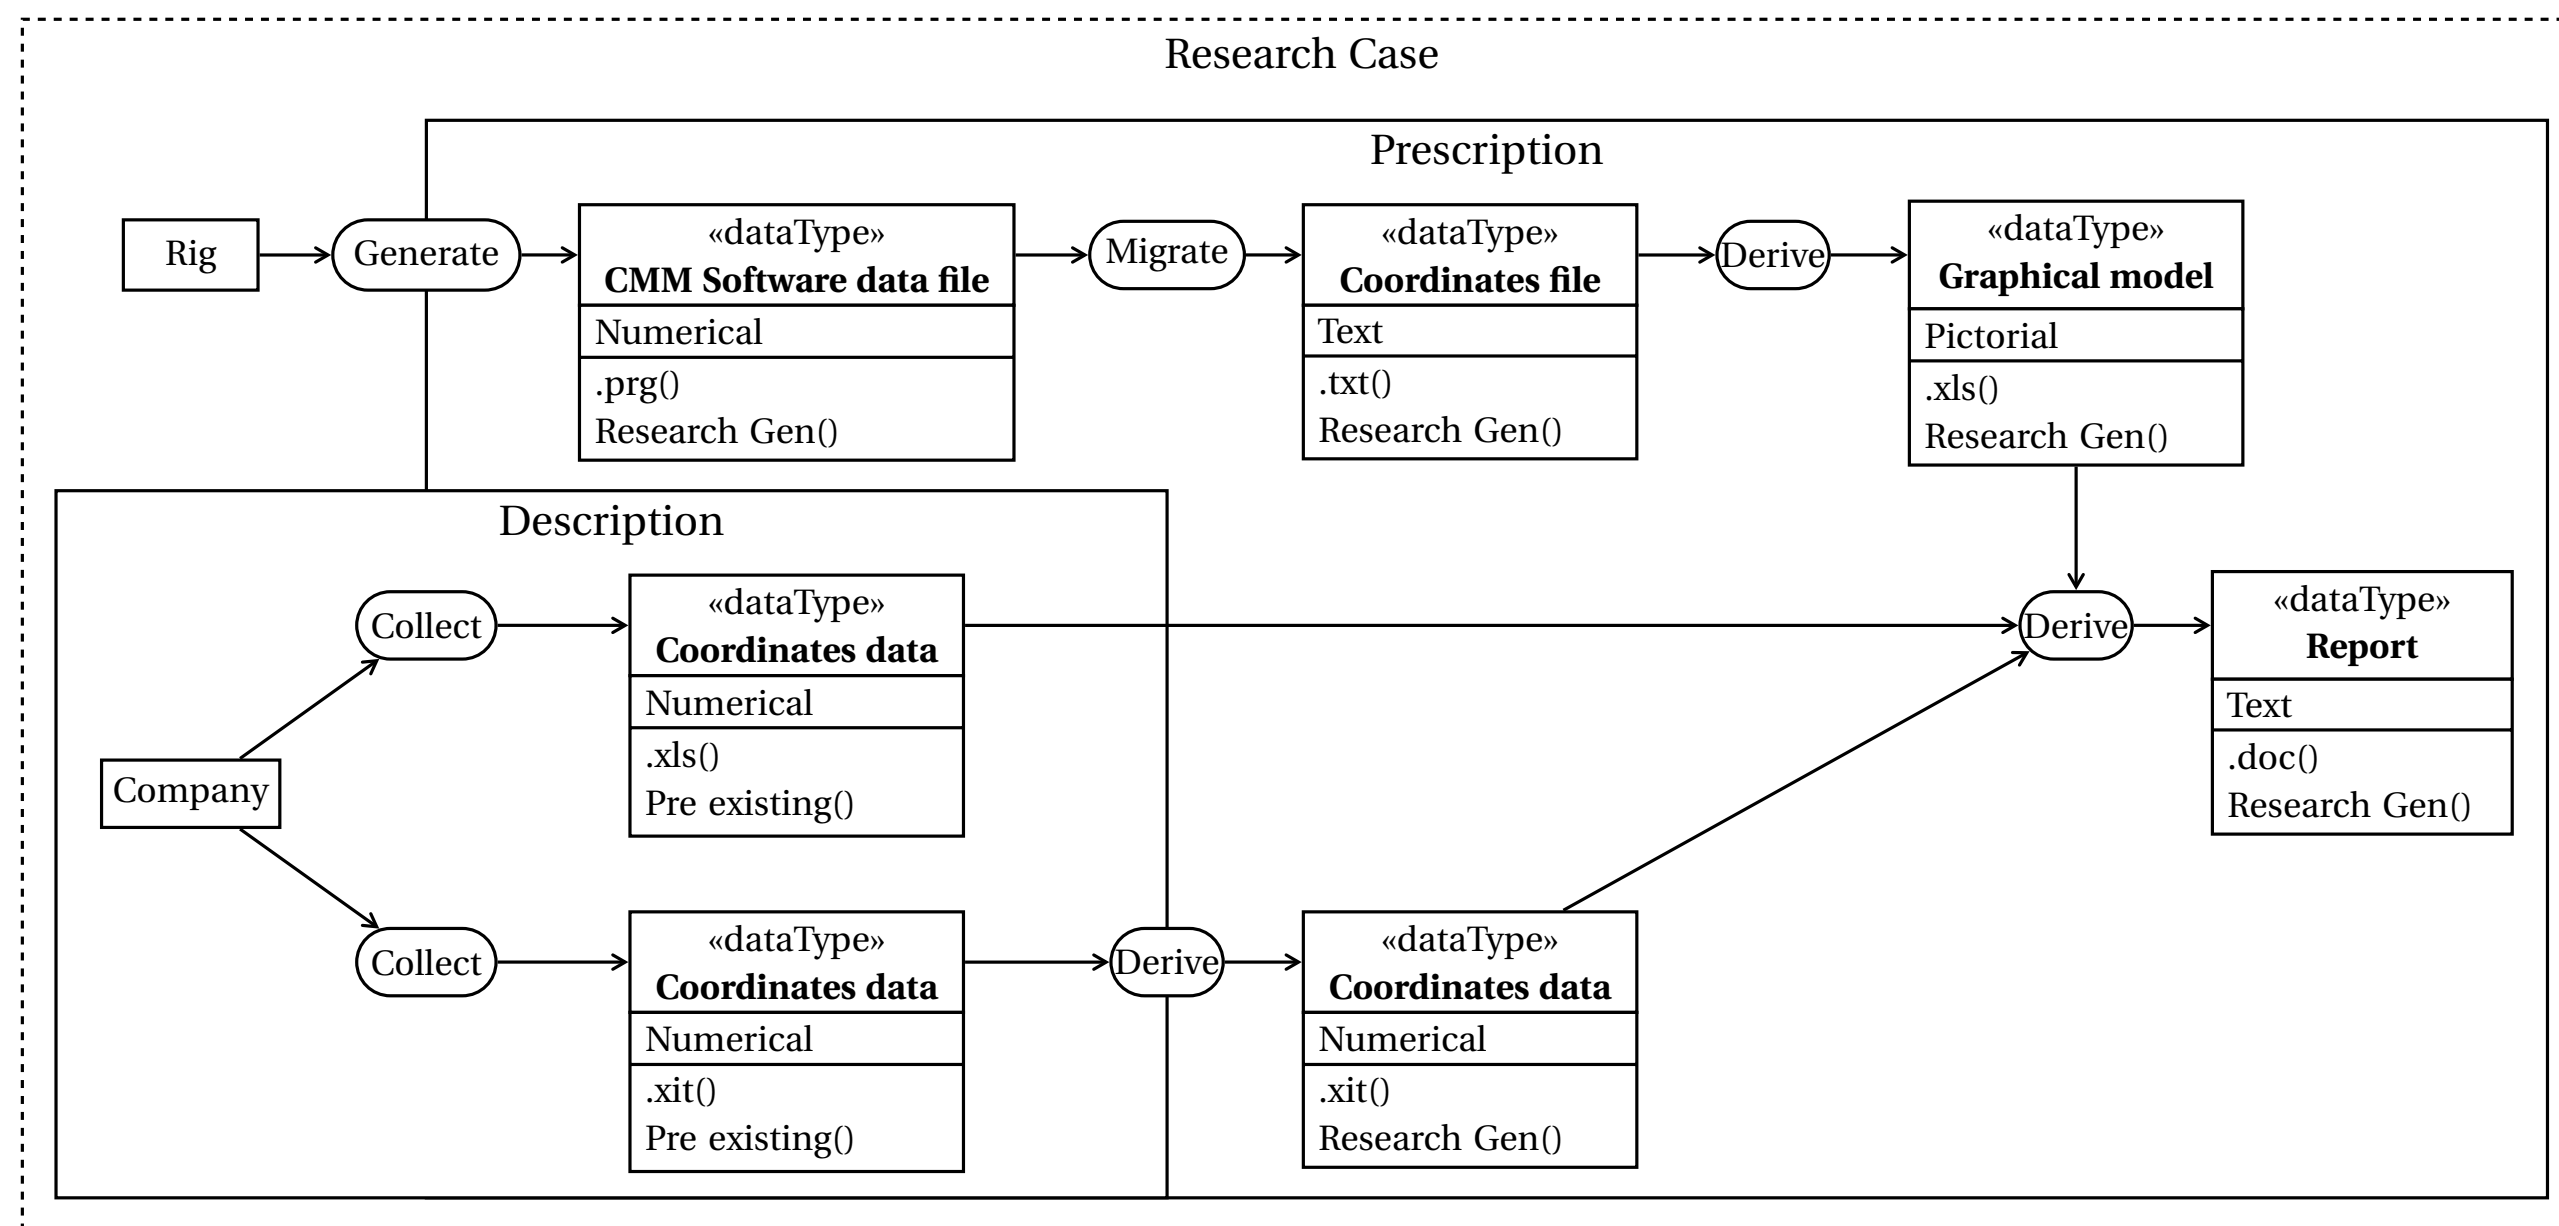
Research Case

Prescription

Rig

Generate

«dataType»
**CMM Software data file**
Numerical
.prg()
Research Gen()

Migrate

«dataType»
**Coordinates file**
Text
.txt()
Research Gen()

Derive

«dataType»
**Graphical model**
Pictorial
.xls()
Research Gen()

Description

Collect

«dataType»
**Coordinates data**
Numerical
.xls()
Pre existing()

Derive

«dataType»
**Report**
Text
.doc()
Research Gen()

Company

Collect

«dataType»
**Coordinates data**
Numerical
.xit()
Pre existing()

Derive

«dataType»
**Coordinates data**
Numerical
.xit()
Research Gen()